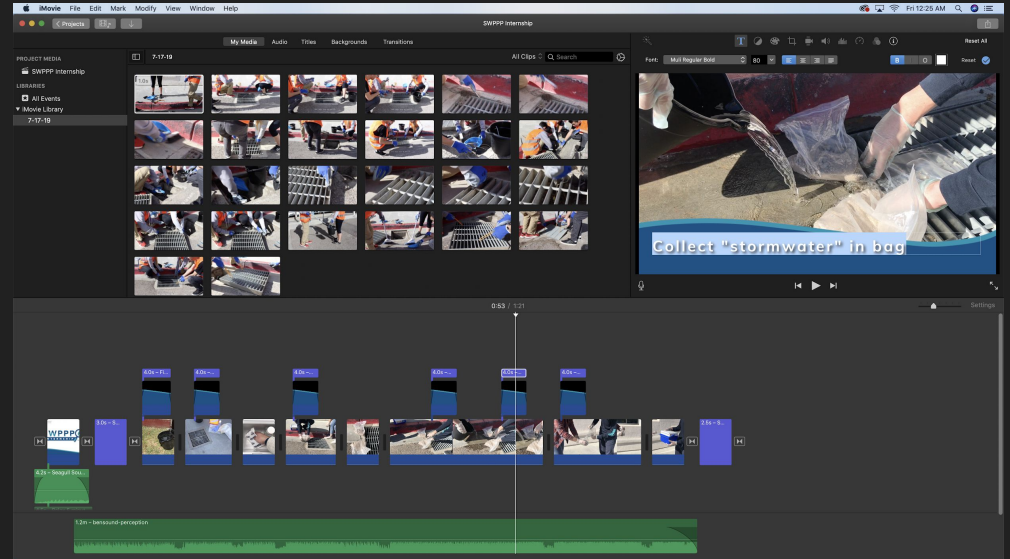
iMovie File Edit Mark Modify View Window Help

Fri 12:25 AM

Projects

SWPPP Internship

My Media Audio Titles Backgrounds Transitions

PROJECT MEDIA

SWPPP Internship

LIBRARIES

All Events

iMovie Library

7-17-19

7-17-19

All Clips

Search

Reset All

Font: Muli Regular Bold 80

Reset

Collect "stormwater" in bag

0:53 / 1:21

Settings

4.0s – Fi...

4.0s

4.0s

4.0s

4.0s

4.0s

3.0s – S...

2.5s – S...

4.2s – Seagull Sou...

1.3m – bensound-perception